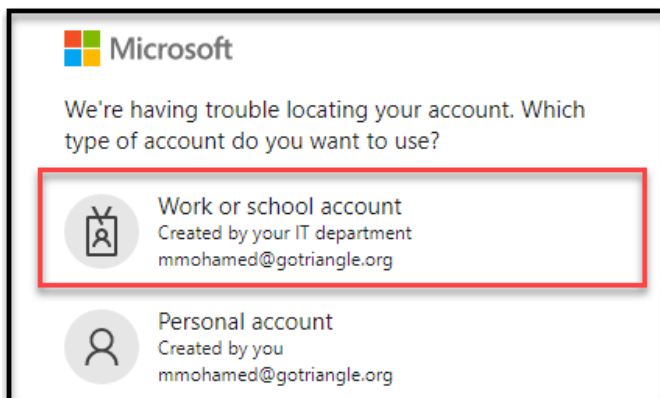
Microsoft

We're having trouble locating your account. Which type of account do you want to use?

Work or school account
Created by your IT department
mmohamed@gotriangle.org

Personal account
Created by you
mmohamed@gotriangle.org